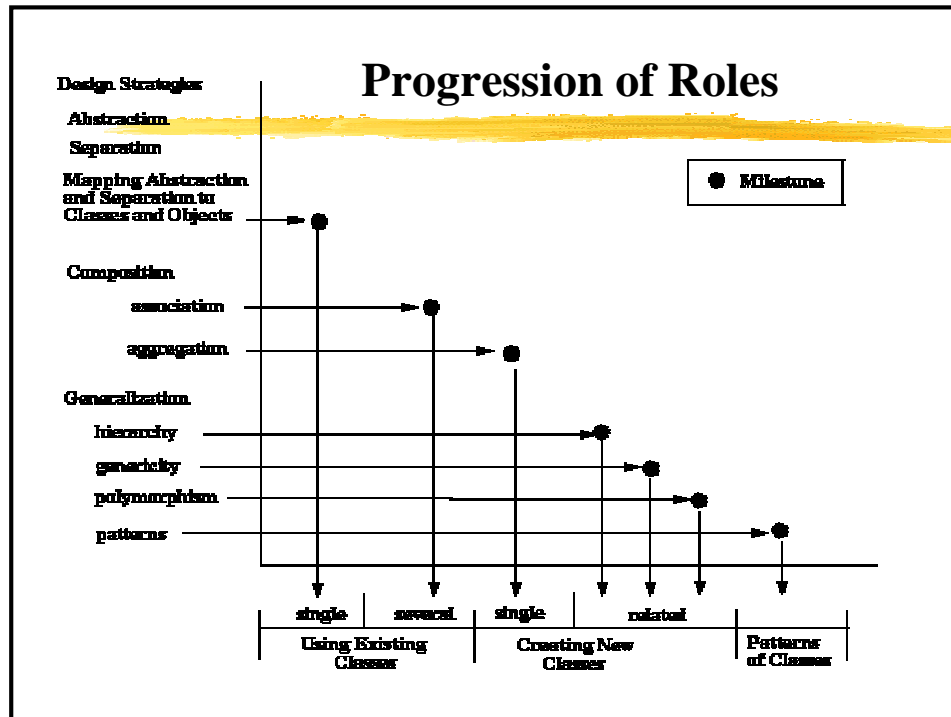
Progression of Roles

Design Strategies

Abstraction

Separation

Mapping Abstraction and Separation to Classes and Objects

Composition

association

aggregation

Generalization

hierarchy

genericity

polymorphism

patterns

Milestone

single

several

single

related

Using Existing Classes

Creating New Classes

Patterns of Classes